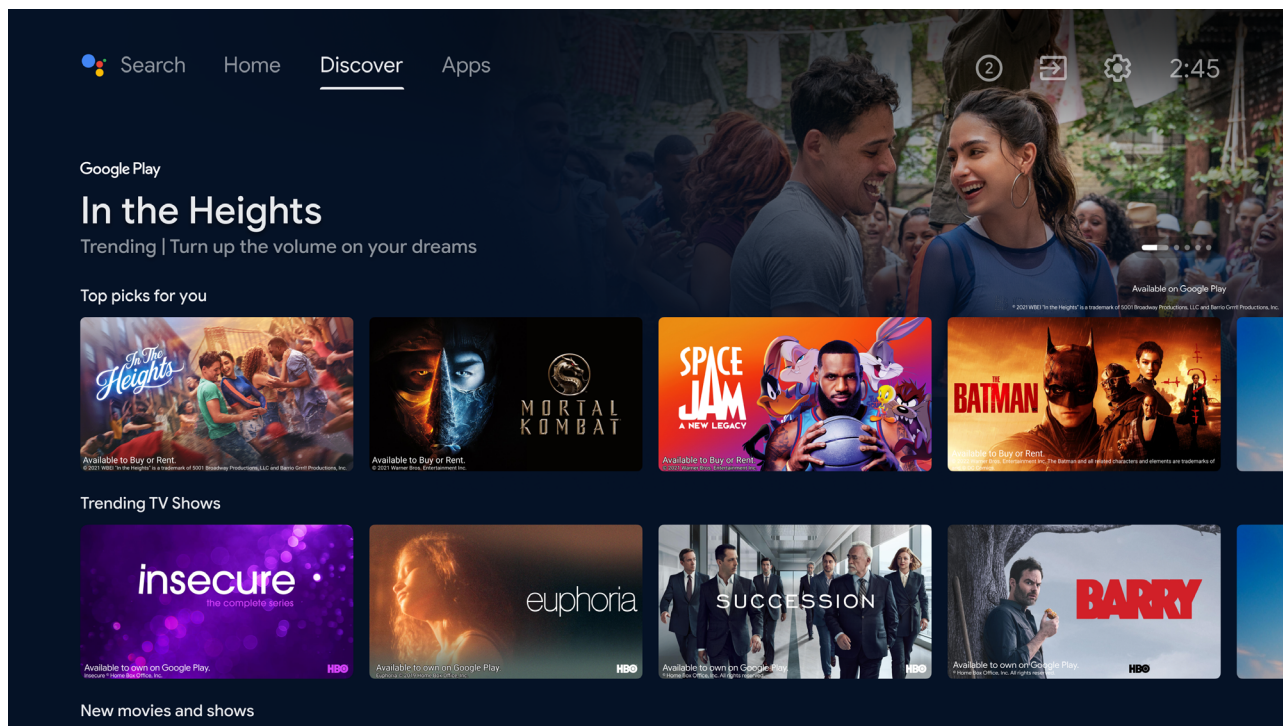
Search Home Discover Apps

2 2:45

Google Play

In the Heights

Trending | Turn up the volume on your dreams

Available on Google Play

© 2021 WBEI "In the Heights" is a trademark of 5001 Broadway Productions, LLC and Barrio Grrrl! Productions, Inc.

Top picks for you

In The Heights

Available to Buy or Rent.

© 2021 WBEI "In the Heights" is a trademark of 5001 Broadway Productions, LLC and Barrio Grrrl! Productions, Inc.

MORTAL KOMBAT

Available to Buy or Rent.

© 2021 Warner Bros. Entertainment Inc.

SPACE JAM A NEW LEGACY

Available to Buy or Rent.

© 2021 Warner Bros. Entertainment Inc.

THE BATMAN

Available to Buy or Rent.

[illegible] Warner Bros. Entertainment Inc. The Batman and all related characters and elements are trademarks of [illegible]

Trending TV Shows

insecure the complete series

Available to own on Google Play.

Insecure © Home Box Office, Inc.

HBO

euphoria

Available to own on Google Play.

Euphoria © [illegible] Home Box Office, Inc.

HBO

SUCCESSION

Available to own on Google Play.

© Home Box Office, Inc. All rights reserved.

HBO

BARRY

Available to own on Google Play.

© Home Box Office, Inc. All rights reserved.

HBO

New movies and shows